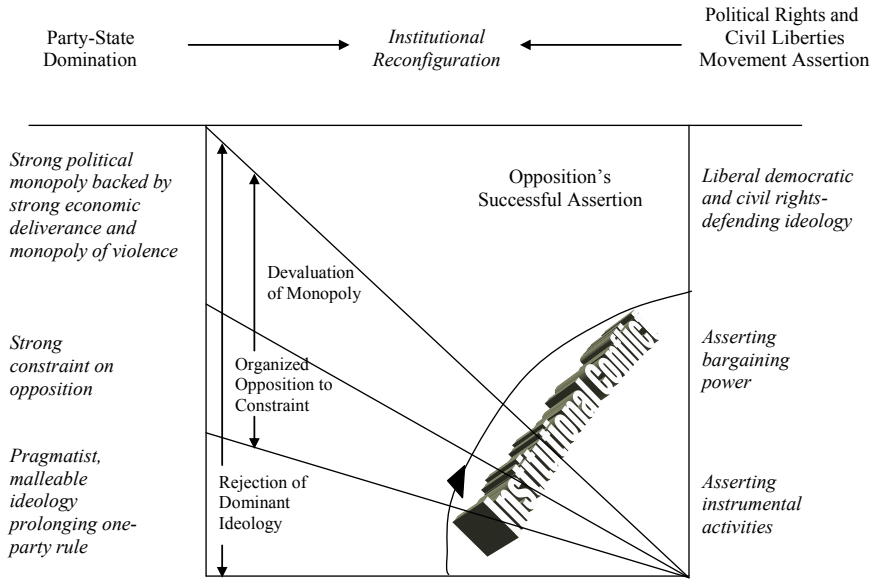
Party-State Domination

*Institutional Reconfiguration*

Political Rights and Civil Liberties Movement Assertion

*Strong political monopoly backed by strong economic deliverance and monopoly of violence*

*Strong constraint on opposition*

*Pragmatist, malleable ideology prolonging one-party rule*

Devaluation of Monopoly

Organized Opposition to Constraint

Rejection of Dominant Ideology

Opposition's Successful Assertion

Institutional Conflict

*Liberal democratic and civil rights-defending ideology*

*Asserting bargaining power*

*Asserting instrumental activities*